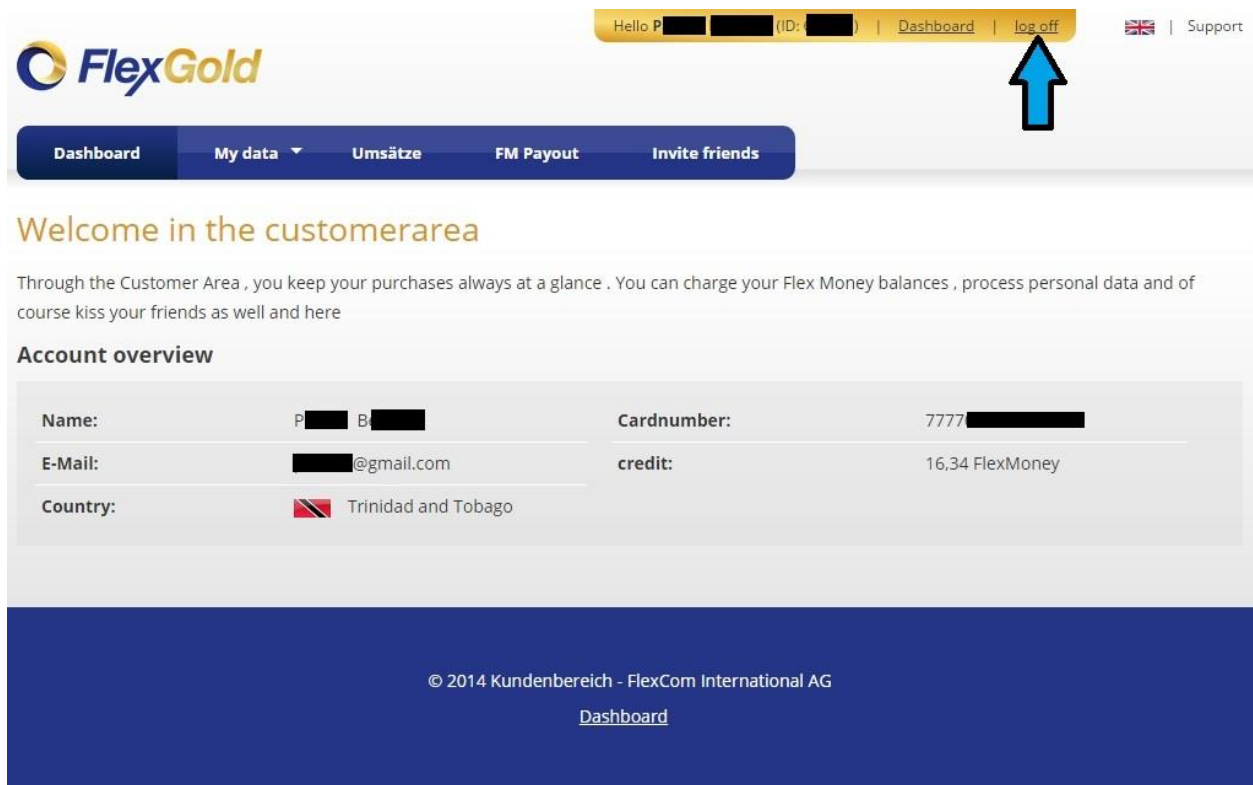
Hello P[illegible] (ID: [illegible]) | Dashboard | log off

| Support

FlexGold

Dashboard
My data
Umsätze
FM Payout
Invite friends

Welcome in the customerarea

Through the Customer Area , you keep your purchases always at a glance . You can charge your Flex Money balances , process personal data and of course kiss your friends as well and here

Account overview

| | | | |
|---|---|---|---|
| Name: | P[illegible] B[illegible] | Cardnumber: | 7777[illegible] |
| E-Mail: | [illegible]@gmail.com | credit: | 16,34 FlexMoney |
| Country: | Trinidad and Tobago | | |

© 2014 Kundenbereich - FlexCom International AG

Dashboard